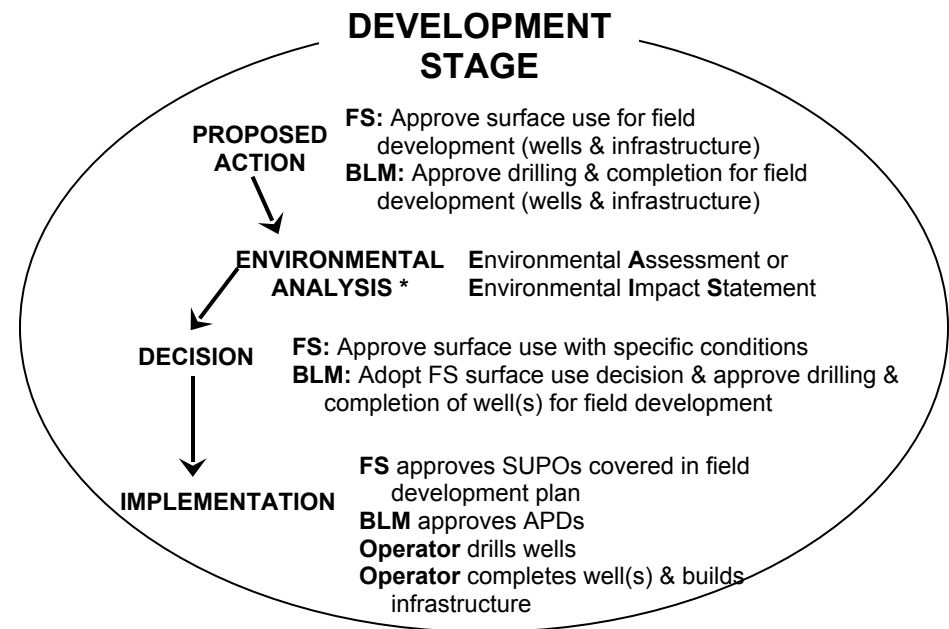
DEVELOPMENT STAGE

PROPOSED ACTION

FS: Approve surface use for field development (wells & infrastructure)

BLM: Approve drilling & completion for field development (wells & infrastructure)

ENVIRONMENTAL ANALYSIS *

Environmental Assessment or Environmental Impact Statement

DECISION

FS: Approve surface use with specific conditions

BLM: Adopt FS surface use decision & approve drilling & completion of well(s) for field development

IMPLEMENTATION

FS approves SUPOs covered in field development plan

BLM approves APDs

Operator drills wells

Operator completes well(s) & builds infrastructure